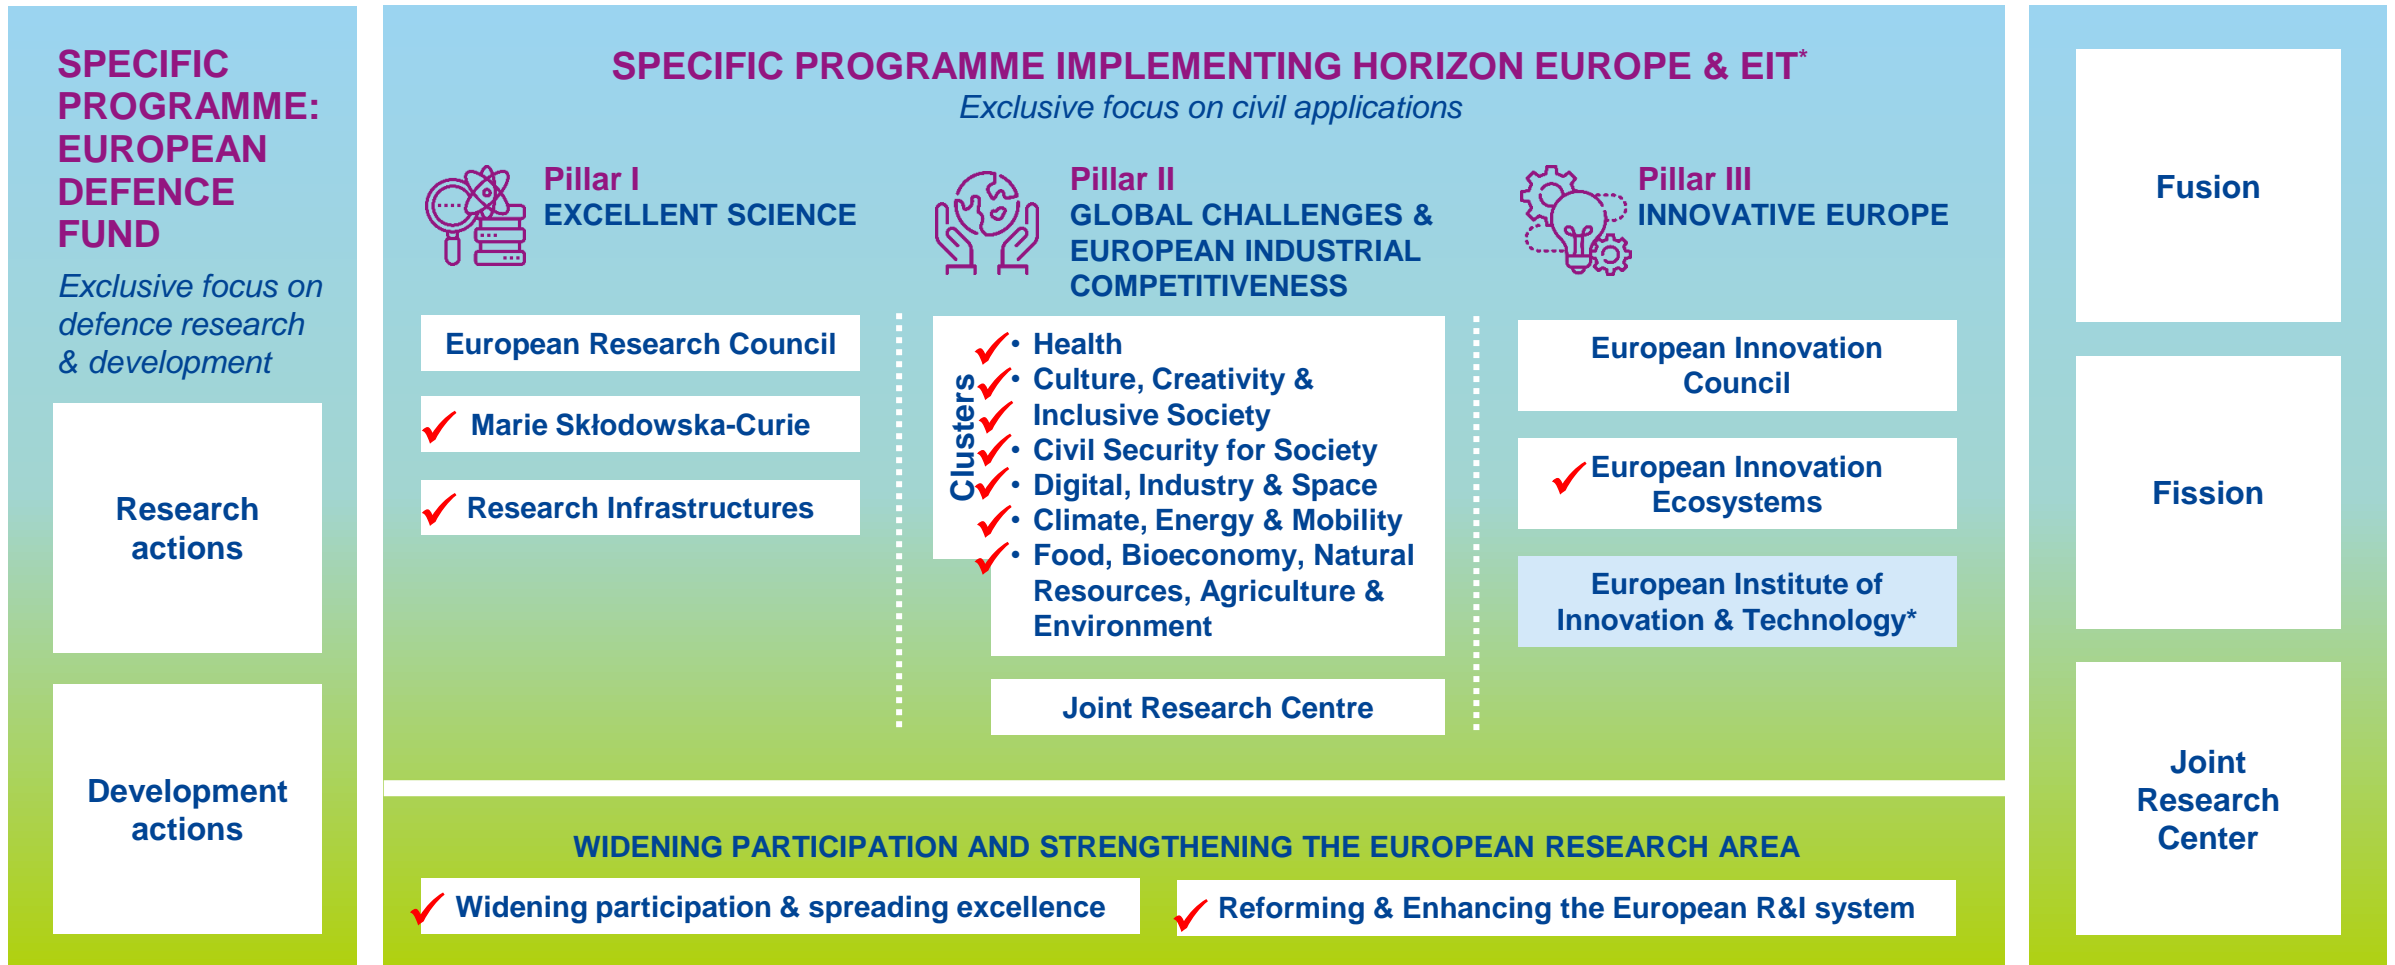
SPECIFIC PROGRAMME: EUROPEAN DEFENCE FUND

Exclusive focus on defence research & development

Research actions

Development actions

SPECIFIC PROGRAMME IMPLEMENTING HORIZON EUROPE & EIT*

Exclusive focus on civil applications

Pillar I
EXCELLENT SCIENCE

European Research Council

Marie Skłodowska-Curie

Research Infrastructures

Pillar II
GLOBAL CHALLENGES & EUROPEAN INDUSTRIAL COMPETITIVENESS

Clusters

- Health
- Culture, Creativity & Inclusive Society
- Civil Security for Society
- Digital, Industry & Space
- Climate, Energy & Mobility
- Food, Bioeconomy, Natural Resources, Agriculture & Environment

Joint Research Centre

Pillar III
INNOVATIVE EUROPE

European Innovation Council

European Innovation Ecosystems

European Institute of Innovation & Technology*

WIDENING PARTICIPATION AND STRENGTHENING THE EUROPEAN RESEARCH AREA

Widening participation & spreading excellence

Reforming & Enhancing the European R&I system

Fusion

Fission

Joint Research Center